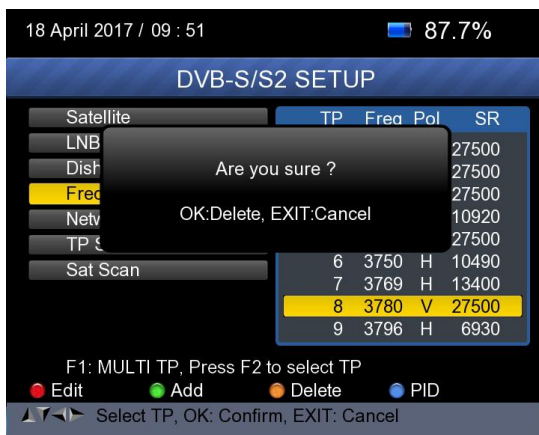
18 April 2017 / 09 : 51

87.7%

DVB-S/S2 SETUP

Satellite
LNB
Dish
Freq
Netw
TP S
Sat Scan

| TP | Freq | Pol | SR |
|---|---|---|---|
| | | | 27500 |
| | | | 27500 |
| | | | 27500 |
| | | | 10920 |
| | | | 27500 |
| 6 | 3750 | H | 10490 |
| 7 | 3769 | H | 13400 |
| 8 | 3780 | V | 27500 |
| 9 | 3796 | H | 6930 |

Are you sure ?

OK:Delete, EXIT:Cancel

F1: MULTI TP, Press F2 to select TP
Edit Add Delete PID
Select TP, OK: Confirm, EXIT: Cancel